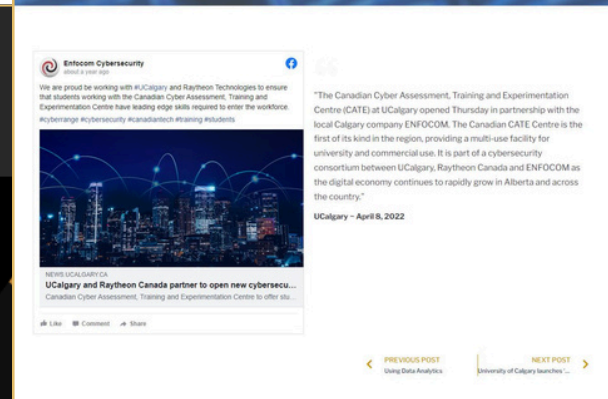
Enfocom Cybersecurity
about a year ago

We are proud be working with #UCalgary and Raytheon Technologies to ensure that students working with the Canadian Cyber Assessment, Training and Experimentation Centre have leading edge skills required to enter the workforce. #cyberrange #cybersecurity #canadiantech #training #students

NEWS.UCALGARY.CA
UCalgary and Raytheon Canada partner to open new cybersecu...
Canadian Cyber Assessment, Training and Experimentation Centre to offer stu...

Like Comment Share

"The Canadian Cyber Assessment, Training and Experimentation Centre (CATE) at UCalgary opened Thursday in partnership with the local Calgary company ENFOCOM. The Canadian CATE Centre is the first of its kind in the region, providing a multi-use facility for university and commercial use. It is part of a cybersecurity consortium between UCalgary, Raytheon Canada and ENFOCOM as the digital economy continues to rapidly grow in Alberta and across the country."

UCalgary – April 8, 2022

PREVIOUS POST
Using Data Analytics

NEXT POST
University of Calgary launches '...